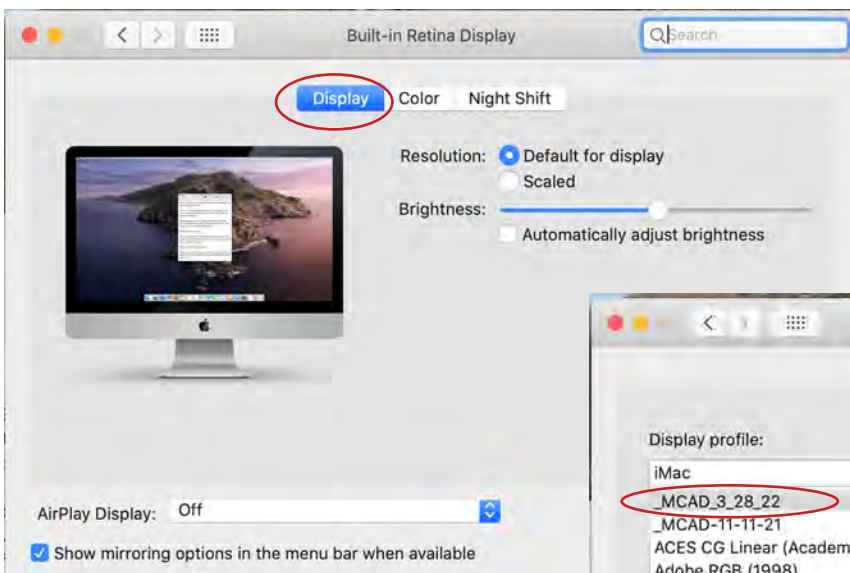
Built-in Retina Display

Search

Display Color Night Shift

Resolution: Default for display
Scaled

Brightness:

Automatically adjust brightness

AirPlay Display: Off

Show mirroring options in the menu bar when available

Display profile:

iMac
_MCAD_3_28_22
_MCAD-11-11-21
ACES CG Linear (Academ
Adobe RGB (1998)